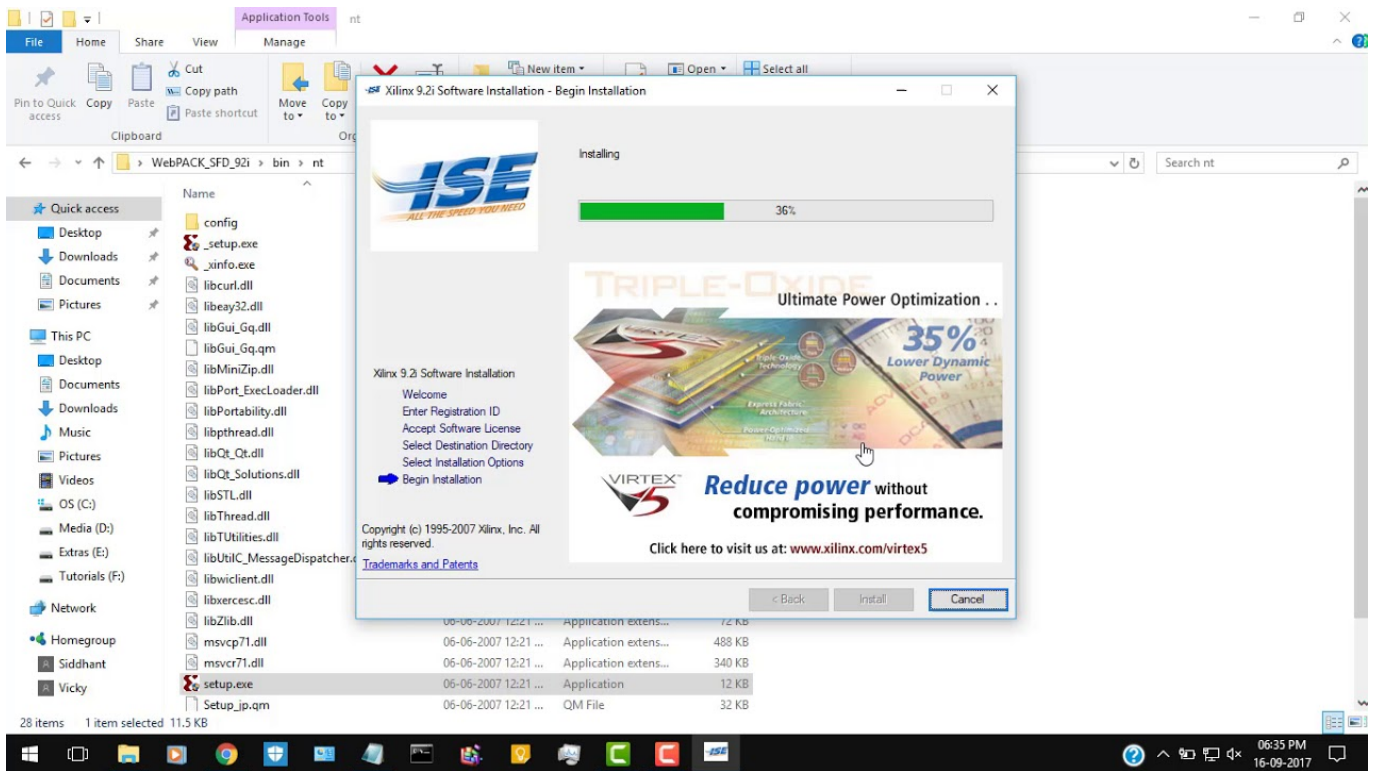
Application Tools nt

File Home Share View Manage

Pin to Quick access Copy Paste Cut Copy path Paste shortcut Move to Copy to New item Open Select all

Clipboard Org

WebPACK_SFD_92i > bin > nt

Search nt

Quick access
Desktop
Downloads
Documents
Pictures
This PC
Desktop
Documents
Downloads
Music
Pictures
Videos
OS (C:)
Media (D:)
Extras (E:)
Tutorials (F:)
Network
Homegroup
Siddhant
Vicky

Name
config
_setup.exe
_xinfo.exe
libcurl.dll
libeay32.dll
libGui_Gq.dll
libGui_Gq.qm
libMiniZip.dll
libPort_ExecLoader.dll
libPortability.dll
libpthread.dll
libQt_Qt.dll
libQt_Solutions.dll
libSTL.dll
libThread.dll
libTUtilities.dll
libUtilC_MessageDispatcher.d
libwiclient.dll
libxercesc.dll
libZlib.dll 06-06-2007 12:21 ... Application extens... 72 KB
msvcp71.dll 06-06-2007 12:21 ... Application extens... 488 KB
msvcr71.dll 06-06-2007 12:21 ... Application extens... 340 KB
setup.exe 06-06-2007 12:21 ... Application 12 KB
Setup_jp.qm 06-06-2007 12:21 ... QM File 32 KB

28 items 1 item selected 11.5 KB

Xilinx 9.2i Software Installation - Begin Installation

ISE ALL THE SPEED YOU NEED

Installing

36%

TRIPLE-OXIDE
Ultimate Power Optimization . .
35% Lower Dynamic Power
Triple Oxide Technology
Express Fabric Architecture
Power-Optimized
VIRTEX 5
Reduce power without compromising performance.
Click here to visit us at: www.xilinx.com/virtex5

Xilinx 9.2i Software Installation
Welcome
Enter Registration ID
Accept Software License
Select Destination Directory
Select Installation Options
Begin Installation

Copyright (c) 1995-2007 Xilinx, Inc. All rights reserved.
Trademarks and Patents

< Back Install Cancel

06:35 PM
16-09-2017